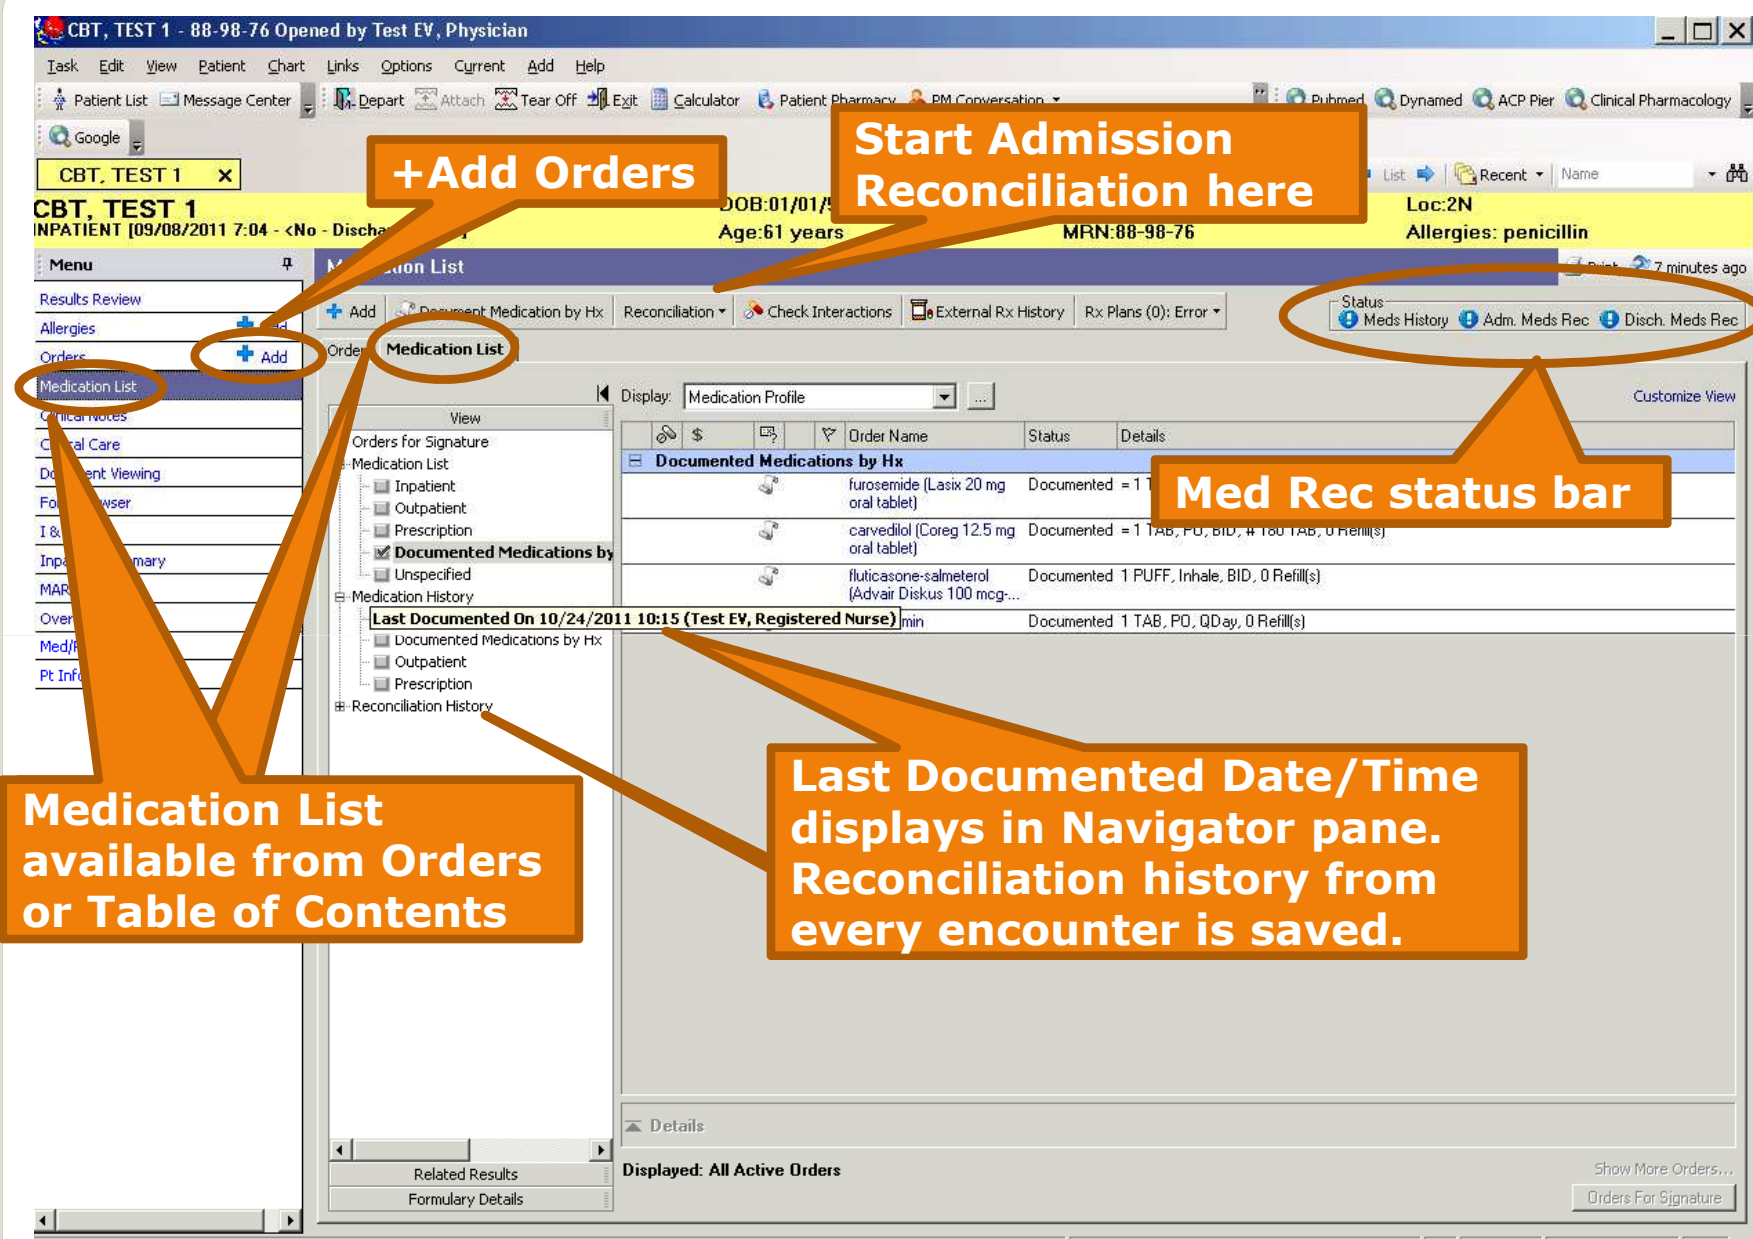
CBT, TEST 1 - 88-98-76 Opened by Test EV, Physician

Task Edit View Patient Chart Links Options Current Add Help

Patient List Message Center Depart Attach Tear Off Exit Calculator Patient Pharmacy PM Conversation Pubmed Dynamed ACP Pier Clinical Pharmacology

Google

CBT, TEST 1 ×

+Add Orders

Start Admission Reconciliation here

List Recent Name

CBT, TEST 1
INPATIENT [09/08/2011 7:04 - <No - Discha

DOB:01/01/
Age:61 years

MRN:88-98-76

Loc:2N
Allergies: penicillin

Menu

M ion List

7 minutes ago

Results Review
Allergies
Orders Add
Medication List
Clinical Notes
C al Care
Do ent Viewing
Fo wser
I &
Inpa mary
MAR
Over
Med/
Pt Inf

Add Document Medication by Hx Reconciliation Check Interactions External Rx History Rx Plans (0): Error

Status
Meds History Adm. Meds Rec Disch. Meds Rec

Orde Medication List

Display: Medication Profile

Customize View

View
Orders for Signature
Medication List
Inpatient
Outpatient
Prescription
Documented Medications by
Unspecified
Medication History
Last Documented On 10/24/2011 10:15 (Test EV, Registered Nurse)
Documented Medications by Hx
Outpatient
Prescription
Reconciliation History

| | $ | | | Order Name | Status | Details |
|---|---|---|---|---|---|---|
| Documented Medications by Hx | | | | | | |
| | | | | furosemide (Lasix 20 mg oral tablet) | Documented | = 1 T |
| | | | | carvedilol (Coreg 12.5 mg oral tablet) | Documented | = 1 TAB, PO, BID, # 180 TAB, 0 Refill(s) |
| | | | | fluticasone-salmeterol (Advair Diskus 100 mcg-... | Documented | 1 PUFF, Inhale, BID, 0 Refill(s) |
| | | | | min | Documented | 1 TAB, PO, QDay, 0 Refill(s) |

Med Rec status bar

Medication List available from Orders or Table of Contents

Last Documented Date/Time displays in Navigator pane. Reconciliation history from every encounter is saved.

Details

Related Results
Formulary Details

Displayed: All Active Orders

Show More Orders...
Orders For Signature